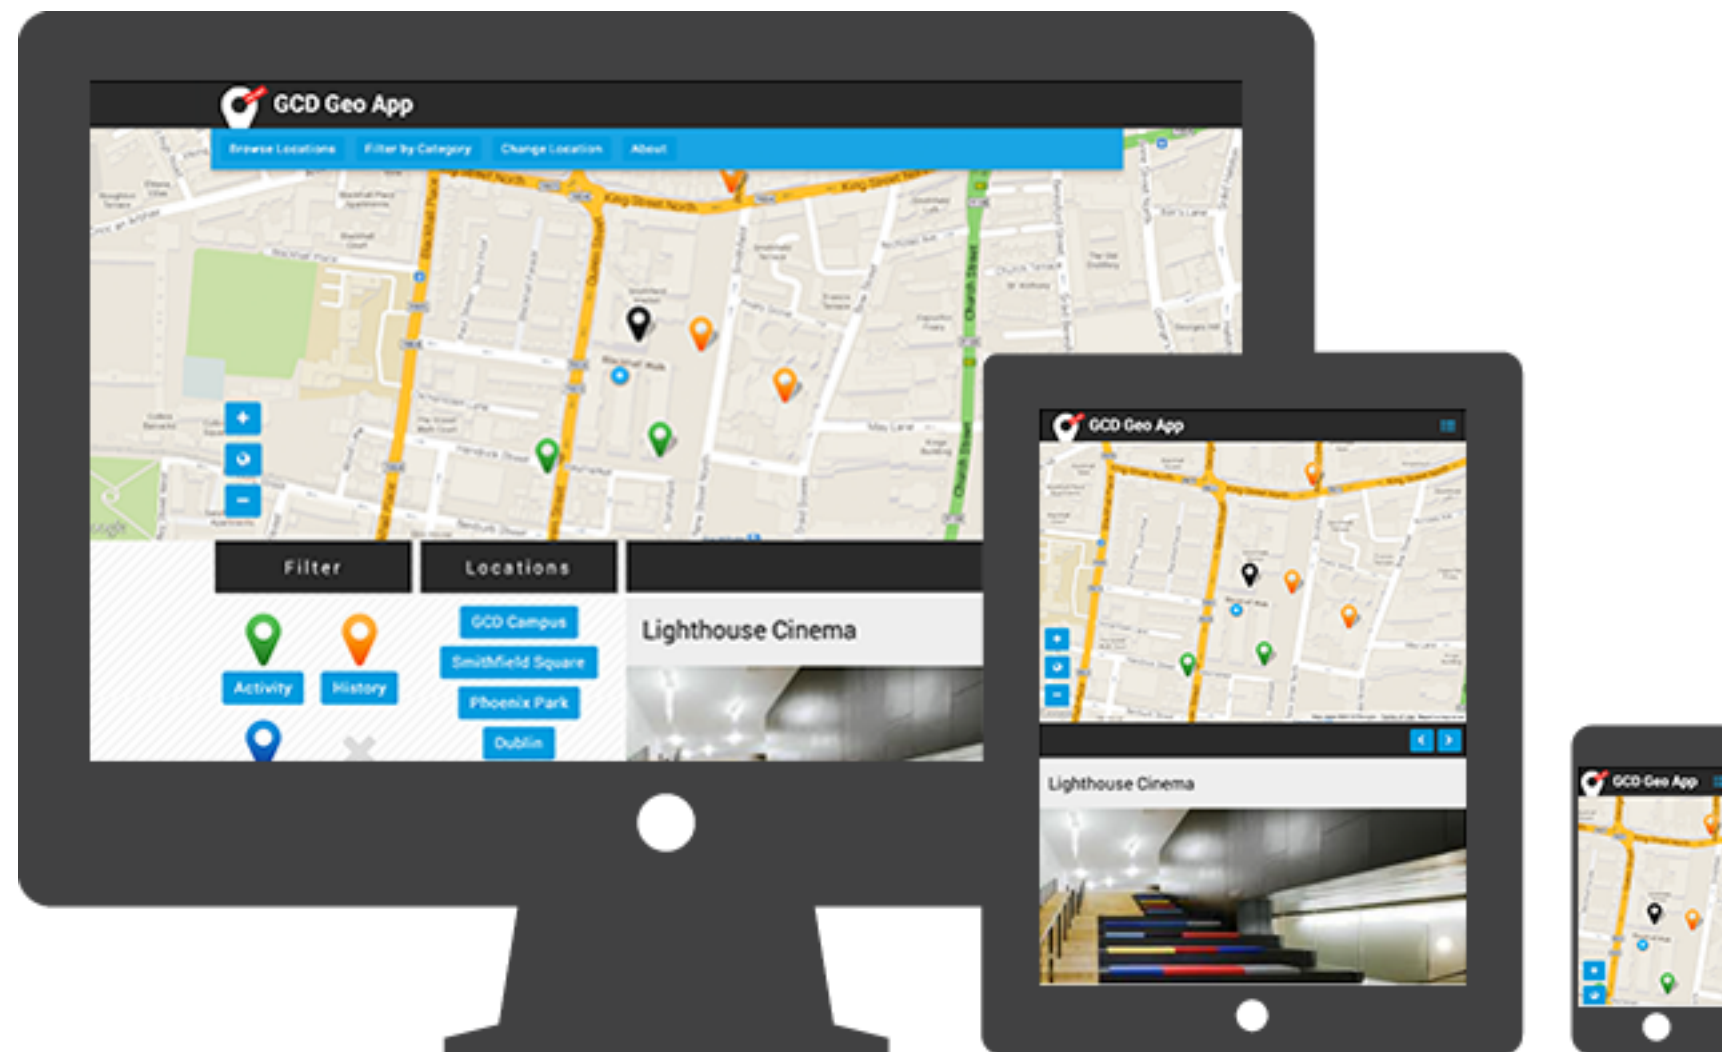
GCD Geo App

Browse Locations
Filter by Category
Change Location
About

King Street North
Church Street
Queen Street
Blackhall Place
May Lane

Filter
Locations

Activity
History

GCD Campus
Smithfield Square
Phoenix Park
Dublin

Lighthouse Cinema

GCD Geo App

Lighthouse Cinema

GCD Geo App